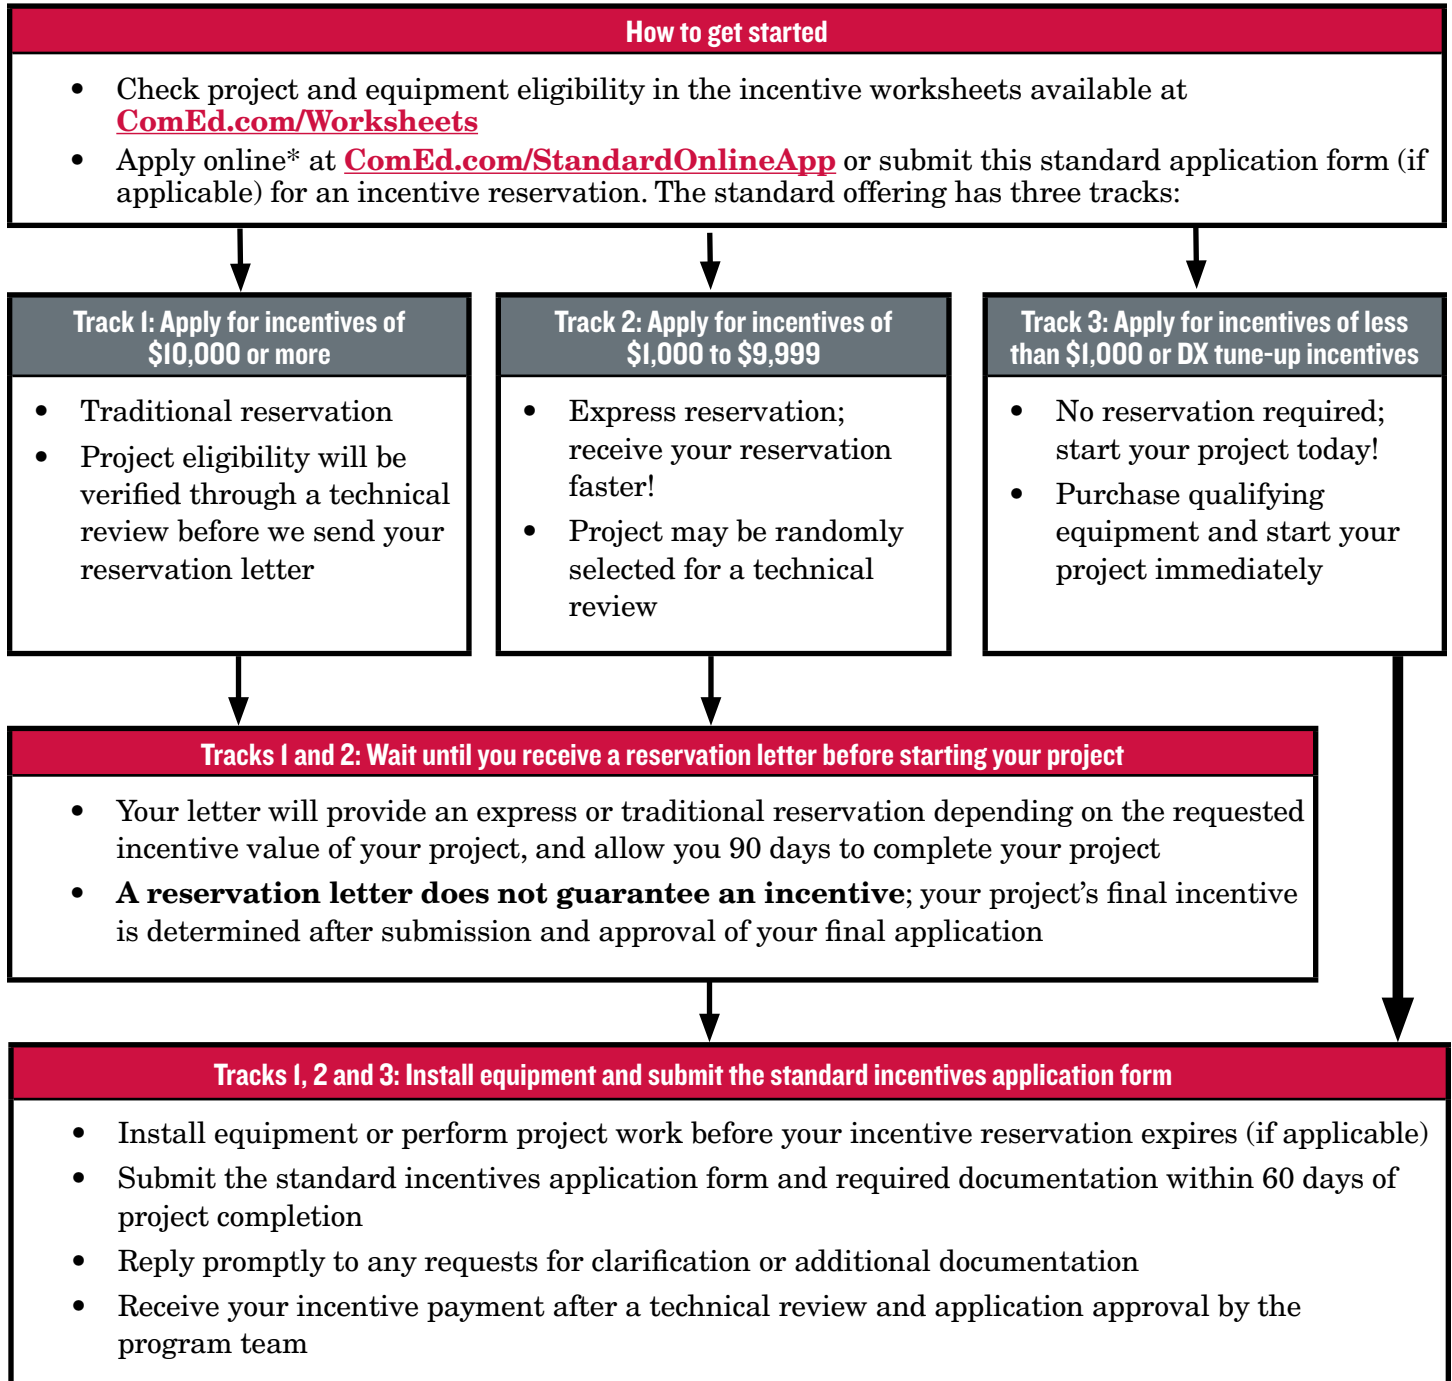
How to get started

- Check project and equipment eligibility in the incentive worksheets available at ComEd.com/Worksheets
- Apply online* at ComEd.com/StandardOnlineApp or submit this standard application form (if applicable) for an incentive reservation. The standard offering has three tracks:

Track 1: Apply for incentives of $10,000 or more

- Traditional reservation
- Project eligibility will be verified through a technical review before we send your reservation letter

Track 2: Apply for incentives of $1,000 to $9,999

- Express reservation; receive your reservation faster!
- Project may be randomly selected for a technical review

Track 3: Apply for incentives of less than $1,000 or DX tune-up incentives

- No reservation required; start your project today!
- Purchase qualifying equipment and start your project immediately

Tracks 1 and 2: Wait until you receive a reservation letter before starting your project

- Your letter will provide an express or traditional reservation depending on the requested incentive value of your project, and allow you 90 days to complete your project
- **A reservation letter does not guarantee an incentive**; your project's final incentive is determined after submission and approval of your final application

Tracks 1, 2 and 3: Install equipment and submit the standard incentives application form

- Install equipment or perform project work before your incentive reservation expires (if applicable)
- Submit the standard incentives application form and required documentation within 60 days of project completion
- Reply promptly to any requests for clarification or additional documentation
- Receive your incentive payment after a technical review and application approval by the program team